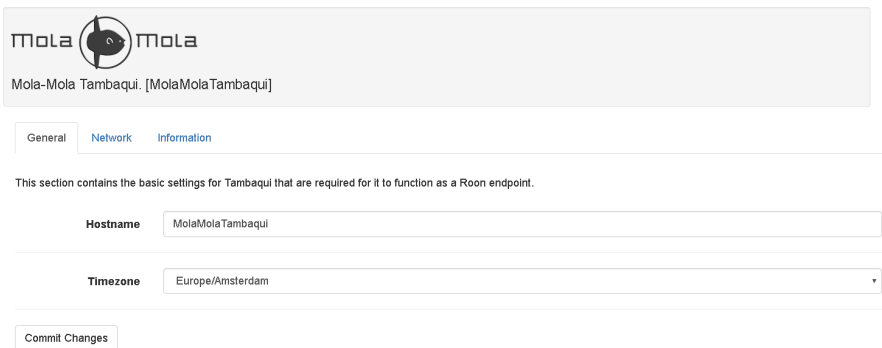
Mola Mola

Mola-Mola Tambaqui. [MolaMolaTambaqui]

General Network Information

This section contains the basic settings for Tambaqui that are required for it to function as a Roon endpoint.

Hostname MolaMolaTambaqui

Timezone Europe/Amsterdam

Commit Changes